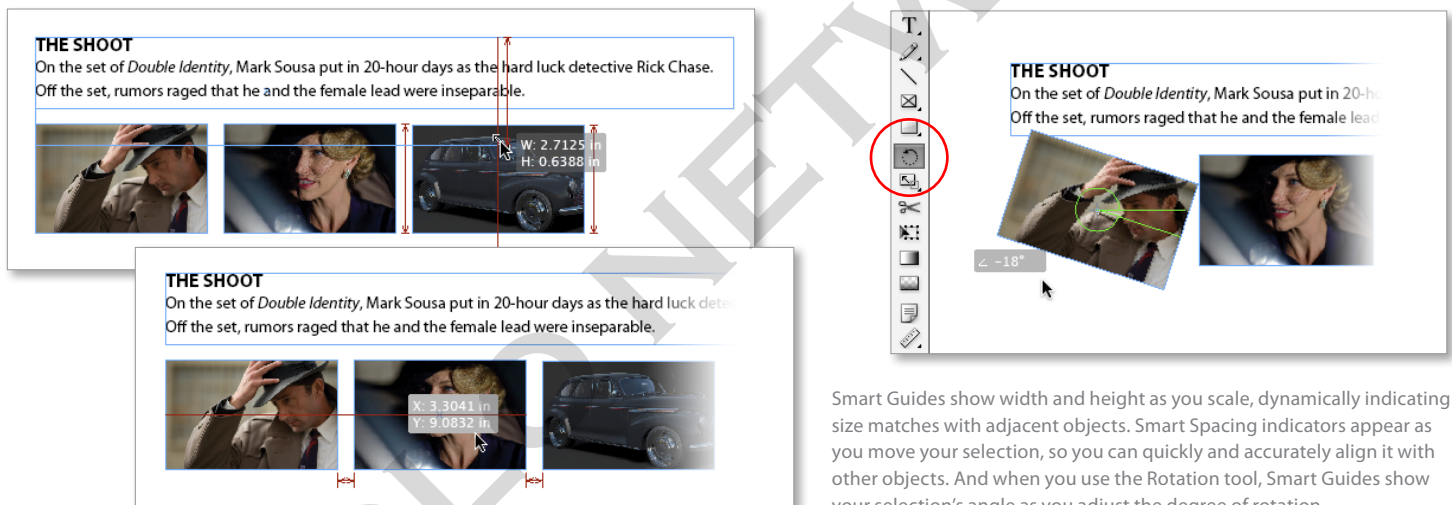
THE SHOOT

On the set of *Double Identity*, Mark Sousa put in 20-hour days as the hard luck detective Rick Chase. Off the set, rumors raged that he and the female lead were inseparable.

W: 2.7125 in
H: 0.6388 in

THE SHOOT

On the set of *Double Identity*, Mark Sousa put in 20-hour days as the hard luck dete

Off the set, rumors raged that he and the female lead were inseparable.

X: 3.3041 in
Y: 9.0832 in

THE SHOOT

On the set of *Double Identity*, Mark Sousa put in 20-ho

Off the set, rumors raged that he and the female lead

∠ −18°

Smart Guides show width and height as you scale, dynamically indicating size matches with adjacent objects. Smart Spacing indicators appear as you move your selection, so you can quickly and accurately align it with other objects. And when you use the Rotation tool, Smart Guides show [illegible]